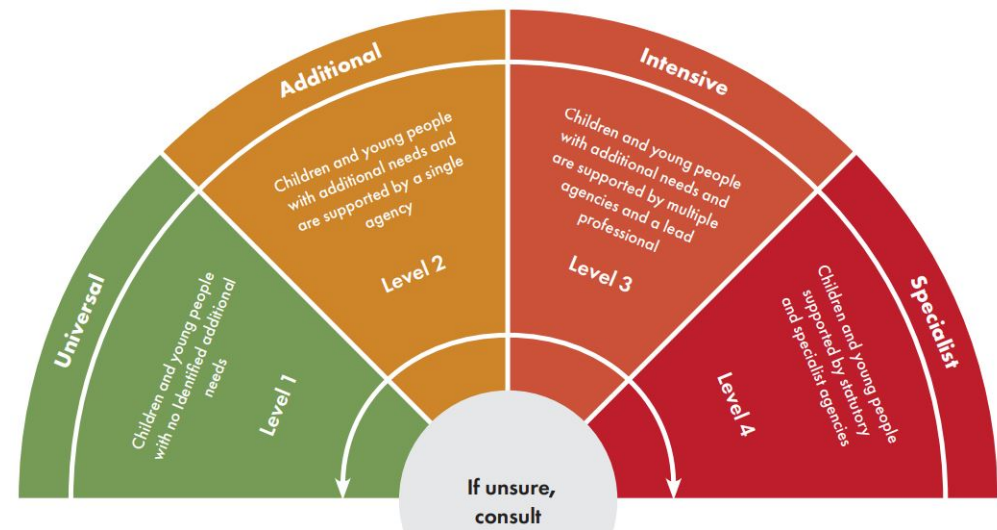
Universal

Children and young people with no Identified additional needs

Level 1

Additional

Children and young people with additional needs and are supported by a single agency

Level 2

Intensive

Children and young people with additional needs and are supported by multiple agencies and a lead professional

Level 3

Specialist

Children and young people supported by statutory and specialist agencies

Level 4

If unsure, consult